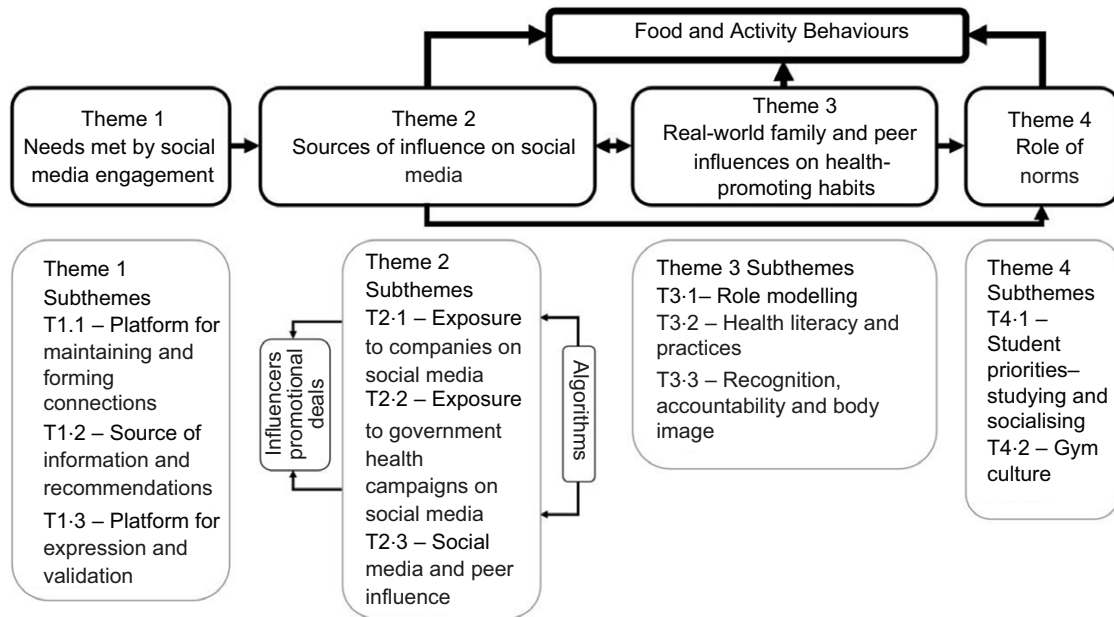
Food and Activity Behaviours

Theme 1
Needs met by social media engagement

Theme 2
Sources of influence on social media

Theme 3
Real-world family and peer influences on health-promoting habits

Theme 4
Role of norms

Theme 1
Subthemes
T1.1 – Platform for maintaining and forming connections
T1·2 – Source of information and recommendations
T1·3 – Platform for expression and validation

Influencers promotional deals

Theme 2
Subthemes
T2·1 – Exposure to companies on social media
T2·2 – Exposure to government health campaigns on social media
T2·3 – Social media and peer influence

Algorithms

Theme 3 Subthemes
T3·1– Role modelling
T3·2 – Health literacy and practices
T3·3 – Recognition, accountability and body image

Theme 4
Subthemes
T4·1 – Student priorities– studying and socialising
T4·2 – Gym culture